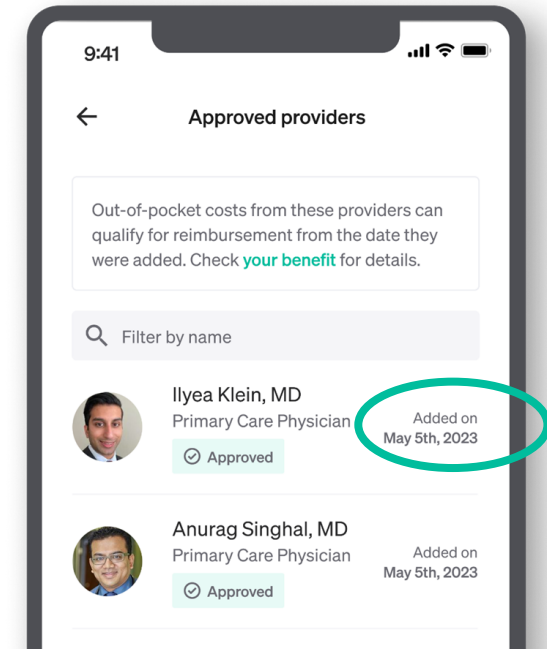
9:41

Approved providers

Out-of-pocket costs from these providers can qualify for reimbursement from the date they were added. Check your benefit for details.

Filter by name

Ilyea Klein, MD
Primary Care Physician
Approved
Added on
May 5th, 2023

Anurag Singhal, MD
Primary Care Physician
Approved
Added on
May 5th, 2023